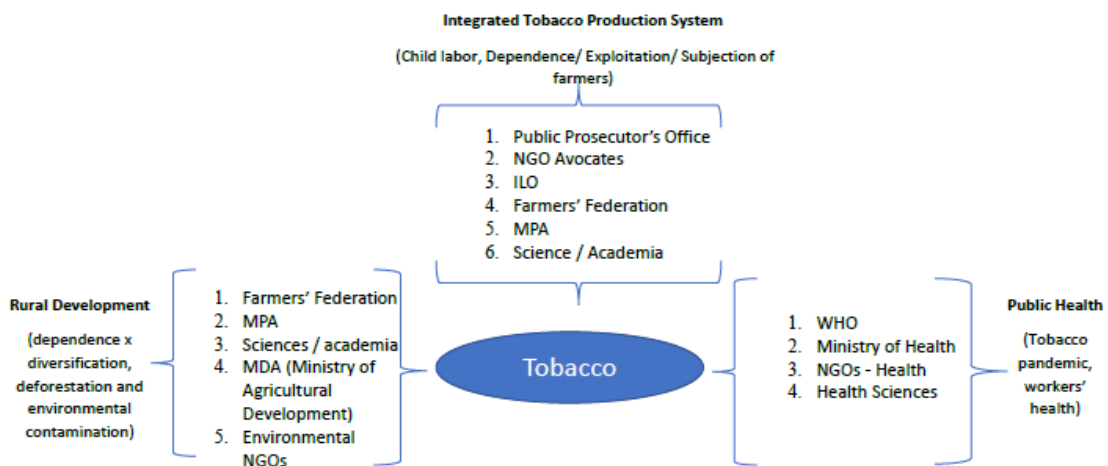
Integrated Tobacco Production System

(Child labor, Dependence/ Exploitation/ Subjection of farmers)

1. Public Prosecutor's Office
2. NGO Avocates
3. ILO
4. Farmers' Federation
5. MPA
6. Science / Academia

Rural Development

(dependence x diversification, deforestation and environmental contamination)

1. Farmers' Federation
2. MPA
3. Sciences / academia
4. MDA (Ministry of Agricultural Development)
5. Environmental NGOs

Tobacco

1. WHO
2. Ministry of Health
3. NGOs - Health
4. Health Sciences

Public Health

(Tobacco pandemic, workers' health)